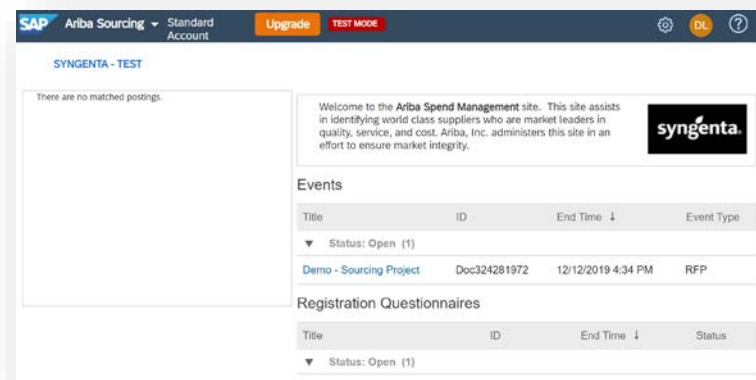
SAP Ariba Sourcing ▾ Standard Account Upgrade TEST MODE DL ?

SYNGENTA - TEST

There are no matched postings.

Welcome to the Ariba Spend Management site. This site assists in identifying world class suppliers who are market leaders in quality, service, and cost. Ariba, Inc. administers this site in an effort to ensure market integrity.

syngenta.

Events

| Title | ID | End Time ↓ | Event Type |
|---|---|---|---|
| ▼ Status: Open (1) | | | |
| Demo - Sourcing Project | Doc324281972 | 12/12/2019 4:34 PM | RFP |

Registration Questionnaires

| Title | ID | End Time ↓ | Status |
|---|---|---|---|
| ▼ Status: Open (1) | | | |